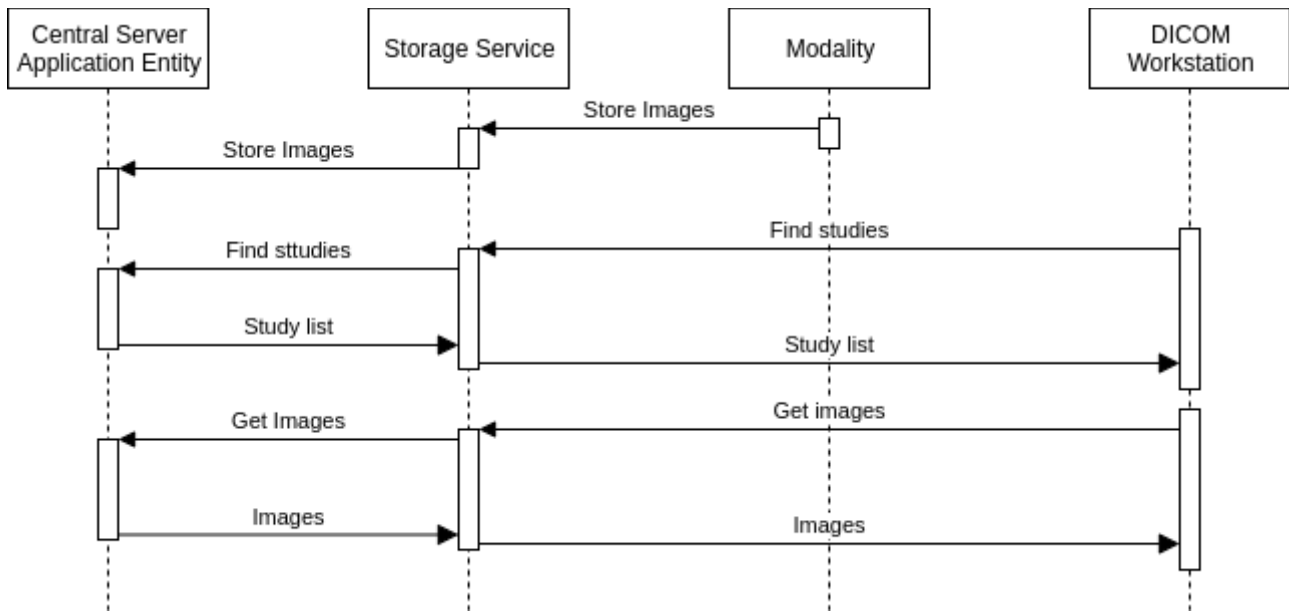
Central Server Application Entity

Storage Service

Modality

DICOM Workstation

Store Images

Store Images

Find studies

Find sttudies

Study list

Study list

Get images

Get Images

Images

Images